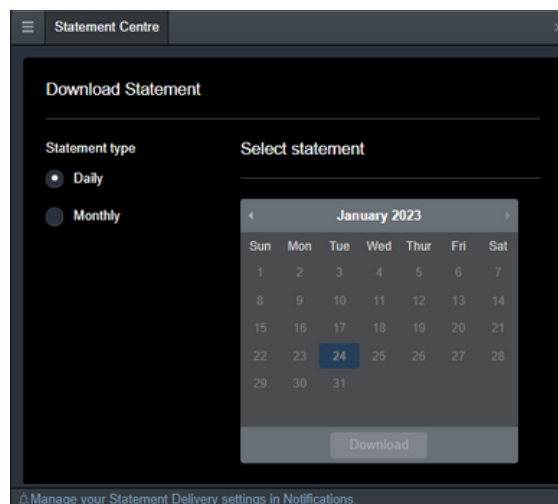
Statement Centre

Download Statement

Statement type

Daily

Monthly

Select statement

January 2023

| Sun | Mon | Tue | Wed | Thur | Fri | Sat |
|---|---|---|---|---|---|---|
| 1 | 2 | 3 | 4 | 5 | 6 | 7 |
| 8 | 9 | 10 | 11 | 12 | 13 | 14 |
| 15 | 16 | 17 | 18 | 19 | 20 | 21 |
| 22 | 23 | 24 | 25 | 26 | 27 | 28 |
| 29 | 30 | 31 | | | | |

Download

Manage your Statement Delivery settings in Notifications.